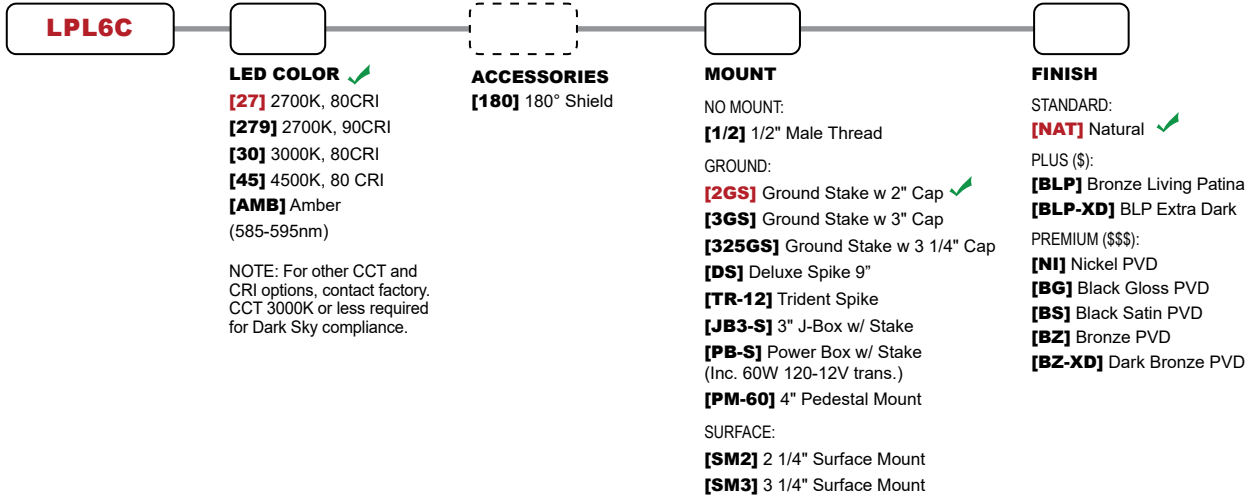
LPL6C

LED COLOR
[27] 2700K, 80CRI
[279] 2700K, 90CRI
[30] 3000K, 80CRI
[45] 4500K, 80 CRI
[AMB] Amber
(585-595nm)

NOTE: For other CCT and CRI options, contact factory. CCT 3000K or less required for Dark Sky compliance.

ACCESSORIES
[180] 180° Shield

MOUNT
NO MOUNT:
[1/2] 1/2" Male Thread
GROUND:
[2GS] Ground Stake w 2" Cap
[3GS] Ground Stake w 3" Cap
[325GS] Ground Stake w 3 1/4" Cap
[DS] Deluxe Spike 9"
[TR-12] Trident Spike
[JB3-S] 3" J-Box w/ Stake
[PB-S] Power Box w/ Stake
(Inc. 60W 120-12V trans.)
[PM-60] 4" Pedestal Mount
SURFACE:
[SM2] 2 1/4" Surface Mount
[SM3] 3 1/4" Surface Mount

FINISH
STANDARD:
[NAT] Natural
PLUS ($):
[BLP] Bronze Living Patina
[BLP-XD] BLP Extra Dark
PREMIUM ($$$):
[NI] Nickel PVD
[BG] Black Gloss PVD
[BS] Black Satin PVD
[BZ] Bronze PVD
[BZ-XD] Dark Bronze PVD